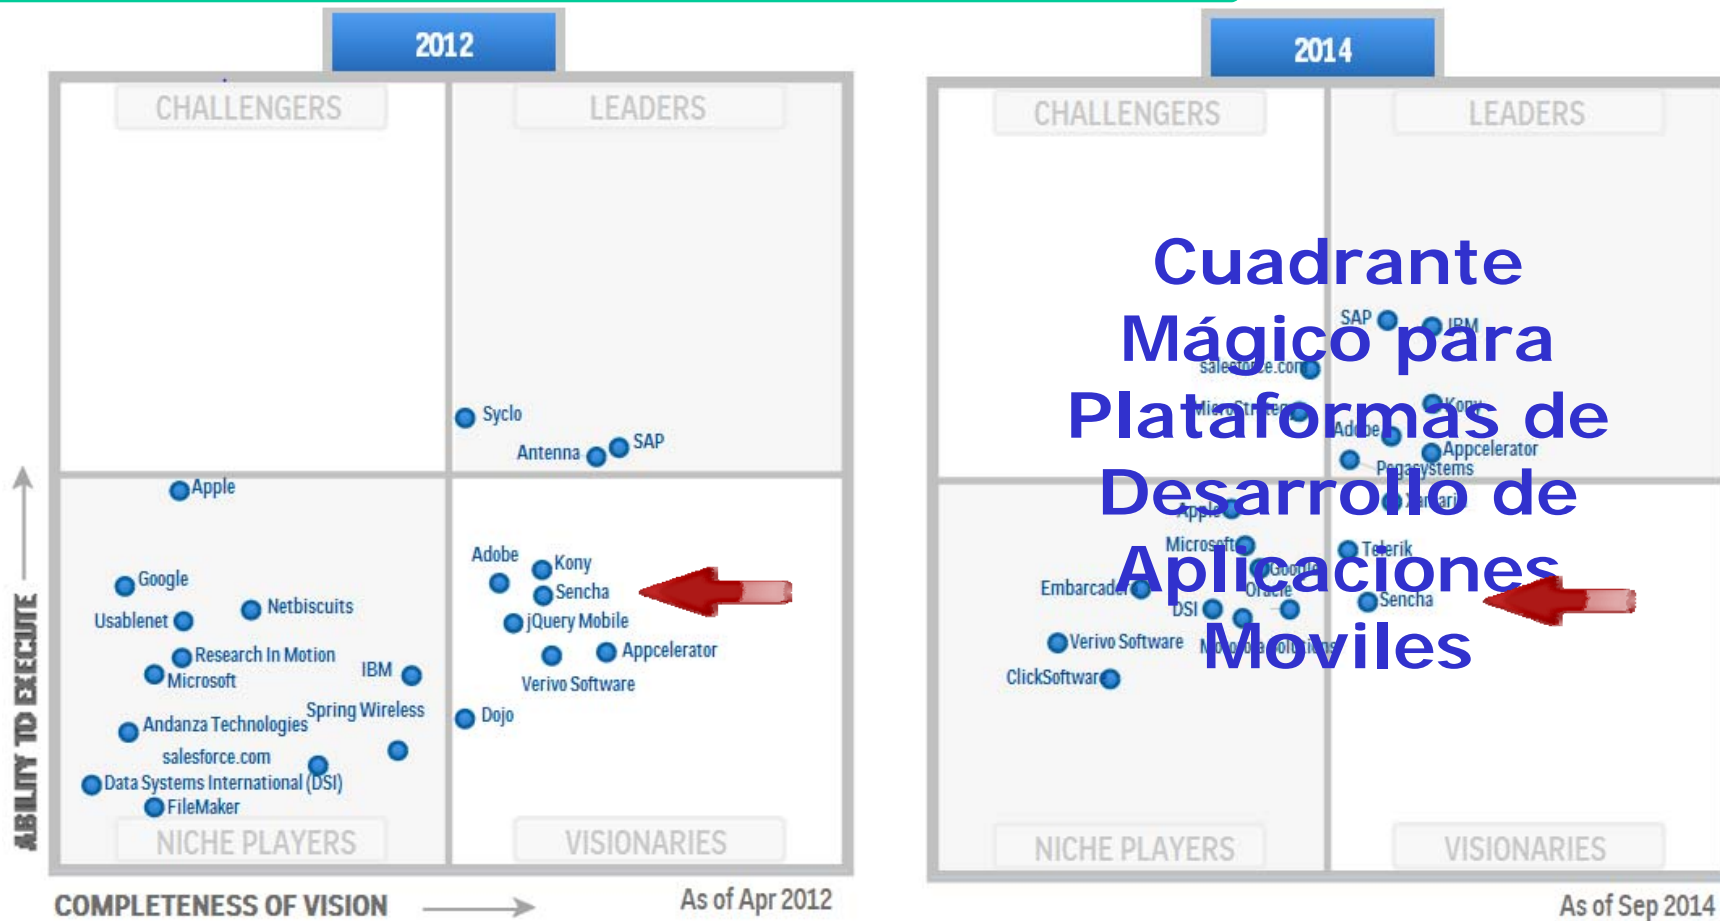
2012

CHALLENGERS

LEADERS

Syclo

Antenna

SAP

Apple

Google

Usablenet

Netbiscuits

Research In Motion

Microsoft

IBM

Andanza Technologies

Spring Wireless

salesforce.com

Data Systems International (DSI)

FileMaker

Adobe

Kony

Sencha

jQuery Mobile

Appcelerator

Verivo Software

Dojo

NICHE PLAYERS

VISIONARIES

ABILITY TO EXECUTE

COMPLETENESS OF VISION

As of Apr 2012

2014

CHALLENGERS

LEADERS

Cuadrante Mágico para Plataformas de Desarrollo de Aplicaciones Moviles

SAP

IBM

salesforce.com

MicroStrategy

Kony

Adobe

Appcelerator

Pegasystems

Apple

Xamarin

Microsoft

Telerik

Google

Embarcadero

Oracle

DSI

Sencha

Verivo Software

Mobile Solutions

ClickSoftware

NICHE PLAYERS

VISIONARIES

As of Sep 2014